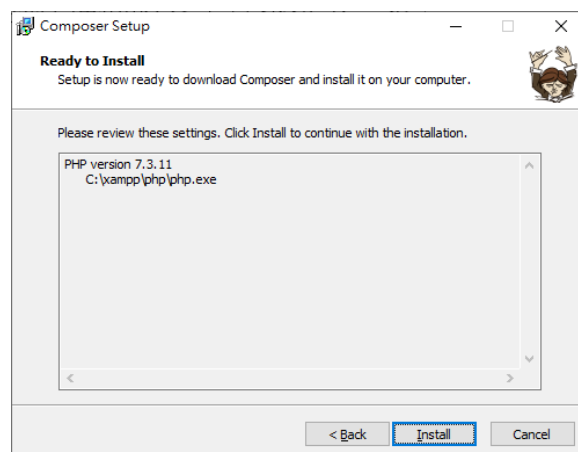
Composer Setup

Ready to Install
Setup is now ready to download Composer and install it on your computer.

Please review these settings. Click Install to continue with the installation.

PHP version 7.3.11
C:\xampp\php\php.exe

< Back
Install
Cancel